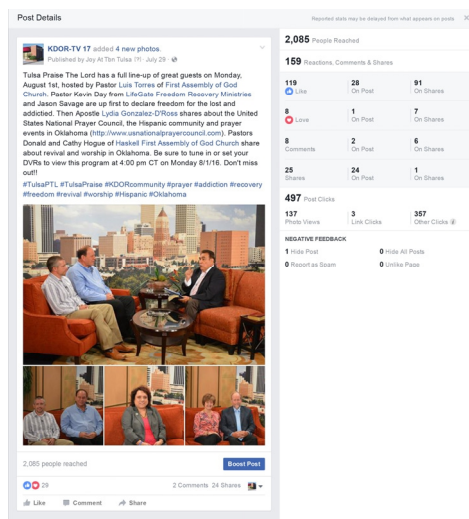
Post Details

Reported stats may be delayed from what appears on posts

KDOR-TV 17 added 4 new photos.
Published by Joy At Tbn Tulsa [?] · July 28 ·

Tulsa Praise The Lord has a full line-up of great guests on Monday, August 1st, hosted by Pastor Luis Torres of First Assembly of God Church. Pastor Kevin Day from LifeGate Freedom Recovery Ministries and Jason Savage are up first to declare freedom for the lost and addicted. Then Apostle Lydia Gonzalez-D'Ross shares about the United States National Prayer Council, the Hispanic community and prayer events in Oklahoma (http://www.usnationalprayercouncil.com). Pastors Donald and Cathy Hogue of Haskell First Assembly of God Church share about revival and worship in Oklahoma. Be sure to tune in or set your DVRs to view this program at 4:00 pm CT on Monday 8/1/16. Don't miss out!!

#TulsaPTL #TulsaPraise #KDORcommunity #prayer #addiction #recovery #freedom #revival #worship #Hispanic #Oklahoma

2,085 people reached

Boost Post

29

2 Comments 24 Shares

Like Comment Share

2,085 People Reached

159 Reactions, Comments & Shares

| 119 Like | 28 On Post | 91 On Shares |
|---|---|---|
| 8 Love | 1 On Post | 7 On Shares |
| 8 Comments | 2 On Post | 6 On Shares |
| 25 Shares | 24 On Post | 1 On Shares |

497 Post Clicks

| 137 Photo Views | 3 Link Clicks | 357 Other Clicks |
|---|---|---|

NEGATIVE FEEDBACK

1 Hide Post 0 Hide All Posts
0 Report as Spam 0 Unlike Page